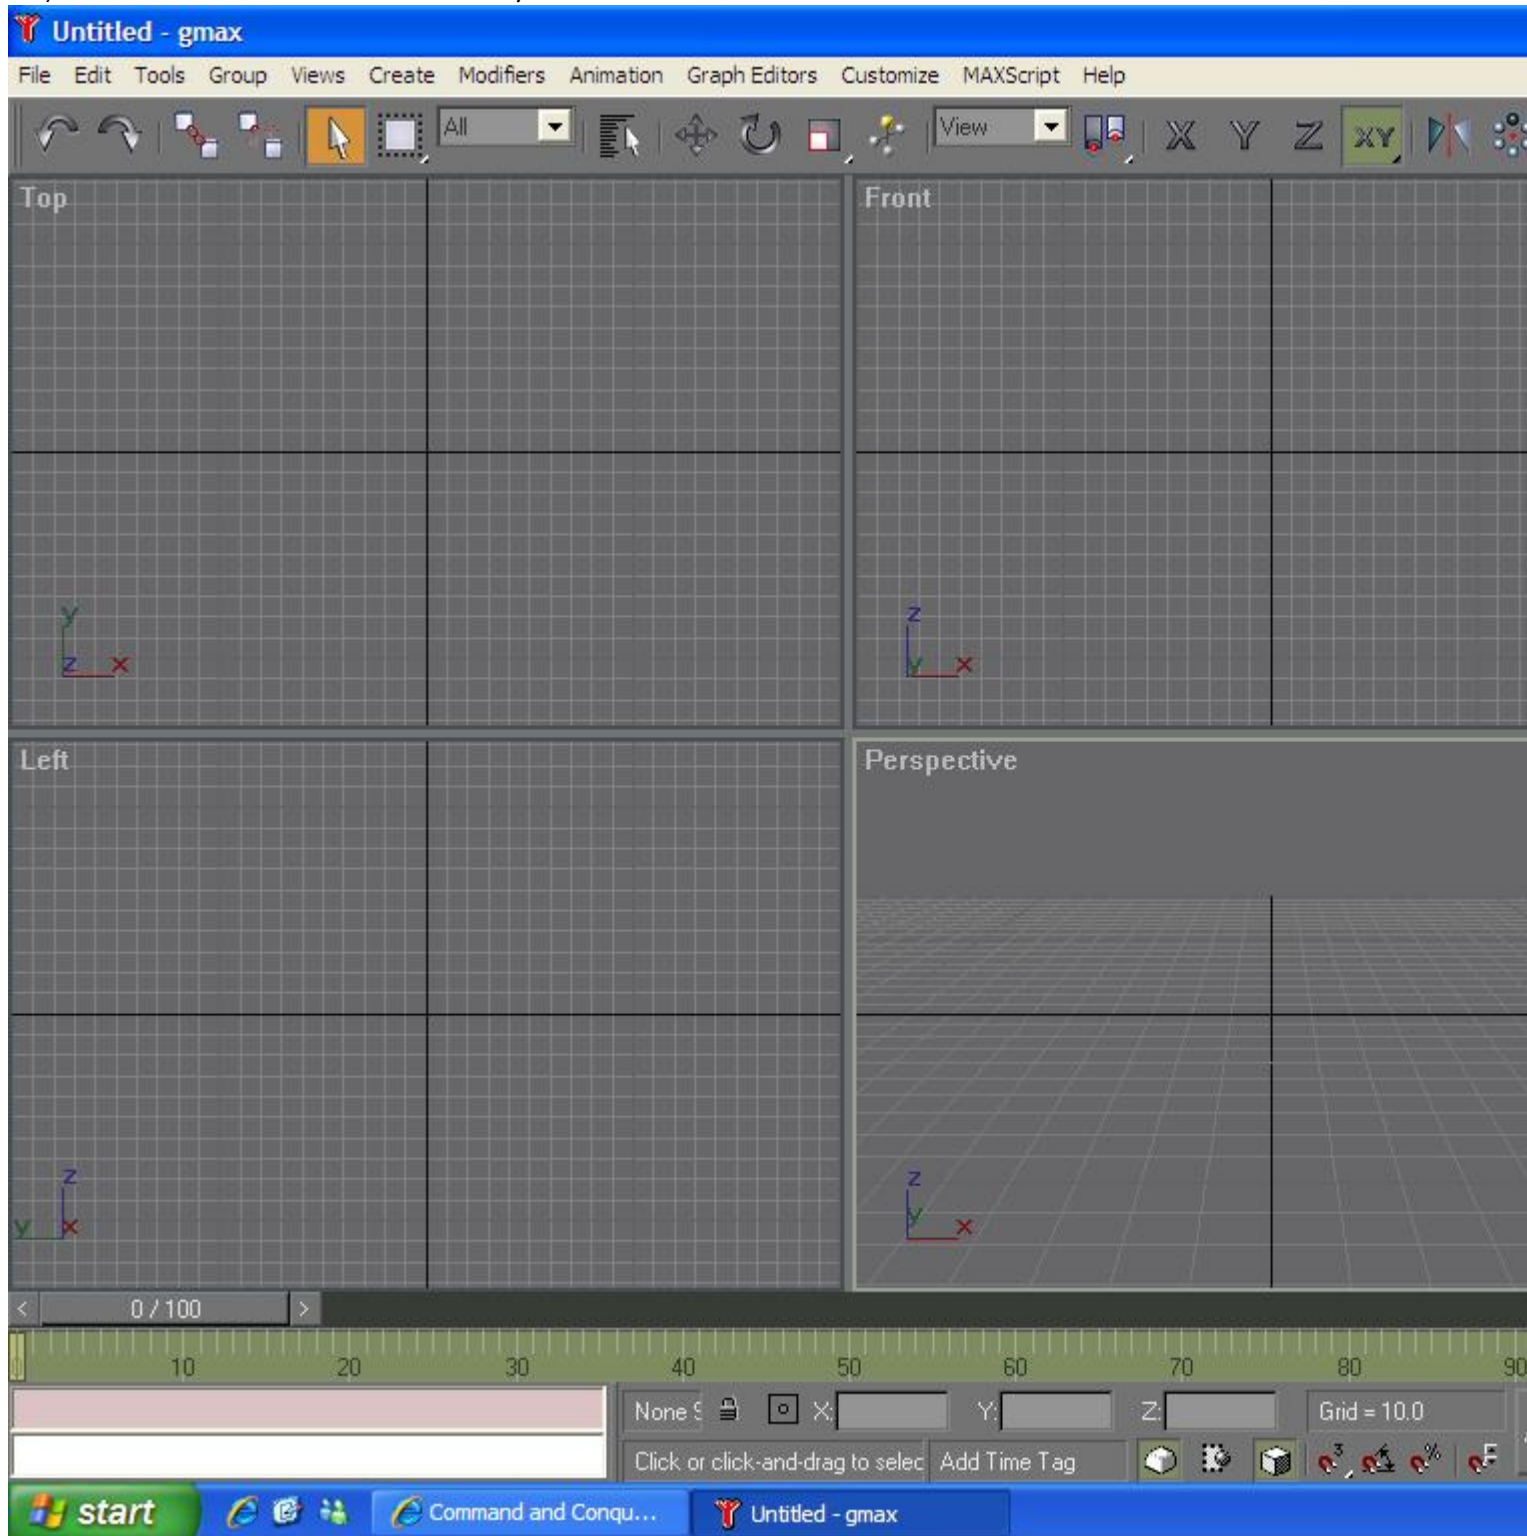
Untitled - gmax

File Edit Tools Group Views Create Modifiers Animation Graph Editors Customize MAXScript Help

All View X Y Z XY

Top

y
z x

Front

z
y x

Left

z
y x

Perspective

z
y x

0 / 100

10 20 30 40 50 60 70 80 90

None S X: Y: Z: Grid = 10.0

Click or click-and-drag to selec Add Time Tag

start Command and Conqu... Untitled - gmax